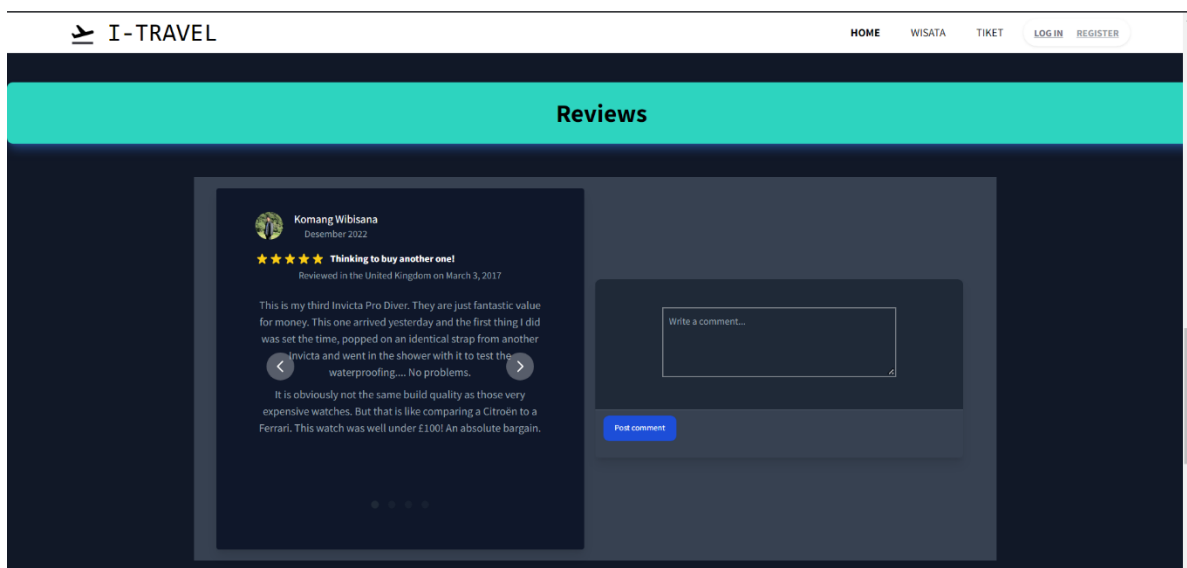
I-TRAVEL

HOME WISATA TIKET LOG IN REGISTER

Reviews

Komang Wibisana
Desember 2022

★★★★★ Thinking to buy another one!
Reviewed in the United Kingdom on March 3, 2017

This is my third Invicta Pro Diver. They are just fantastic value for money. This one arrived yesterday and the first thing I did was set the time, popped on an identical strap from another Invicta and went in the shower with it to test the waterproofing.... No problems.

It is obviously not the same build quality as those very expensive watches. But that is like comparing a Citroën to a Ferrari. This watch was well under £100! An absolute bargain.

Write a comment...

Post comment